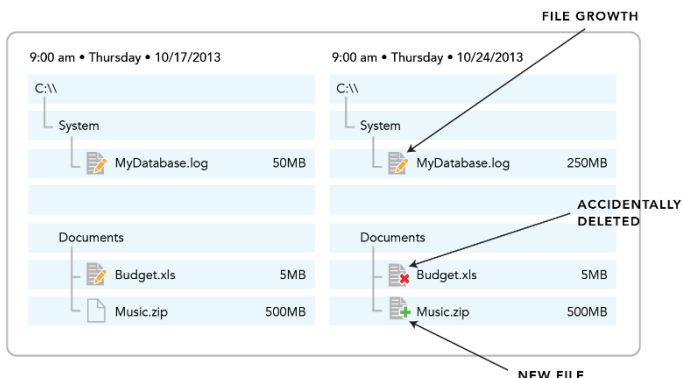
FILE GROWTH

9:00 am • Thursday • 10/17/2013

C:\\

System

MyDatabase.log 50MB

Documents

Budget.xls 5MB

Music.zip 500MB

9:00 am • Thursday • 10/24/2013

C:\\

System

MyDatabase.log 250MB

Documents

Budget.xls 5MB

Music.zip 500MB

ACCIDENTALLY DELETED

NEW FILE